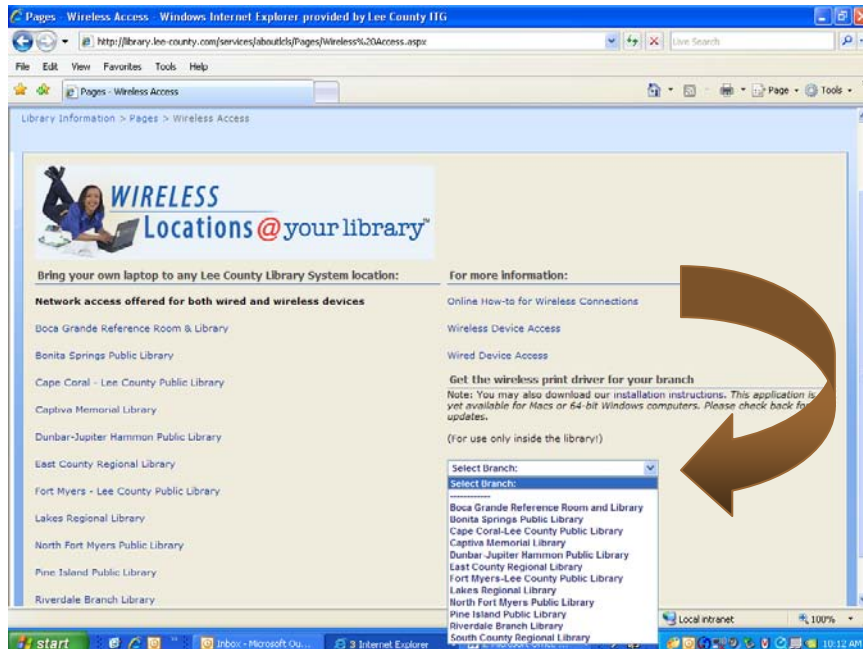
Pages - Wireless Access - Windows Internet Explorer provided by Lee County ITG

http://library.lee-county.com/services/aboutlcls/Pages/Wireless%20Access.aspx

Live Search

File Edit View Favorites Tools Help

Pages - Wireless Access

Page ▾ Tools ▾

Library Information > Pages > Wireless Access

WIRELESS Locations @your library™

Bring your own laptop to any Lee County Library System location:

Network access offered for both wired and wireless devices

Boca Grande Reference Room & Library

Bonita Springs Public Library

Cape Coral - Lee County Public Library

Captiva Memorial Library

Dunbar-Jupiter Hammon Public Library

East County Regional Library

Fort Myers - Lee County Public Library

Lakes Regional Library

North Fort Myers Public Library

Pine Island Public Library

Riverdale Branch Library

For more information:

Online How-to for Wireless Connections

Wireless Device Access

Wired Device Access

Get the wireless print driver for your branch

Note: You may also download our installation instructions. This application is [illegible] yet available for Macs or 64-bit Windows computers. Please check back fo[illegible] updates.

(For use only inside the library!)

Select Branch:

Select Branch:

------------

Boca Grande Reference Room and Library
Bonita Springs Public Library
Cape Coral-Lee County Public Library
Captiva Memorial Library
Dunbar-Jupiter Hammon Public Library
East County Regional Library
Fort Myers-Lee County Public Library
Lakes Regional Library
North Fort Myers Public Library
Pine Island Public Library
Riverdale Branch Library
South County Regional Library

Local intranet 100%

start Inbox - Microsoft Ou... 3 Internet Explorer 10:12 AM